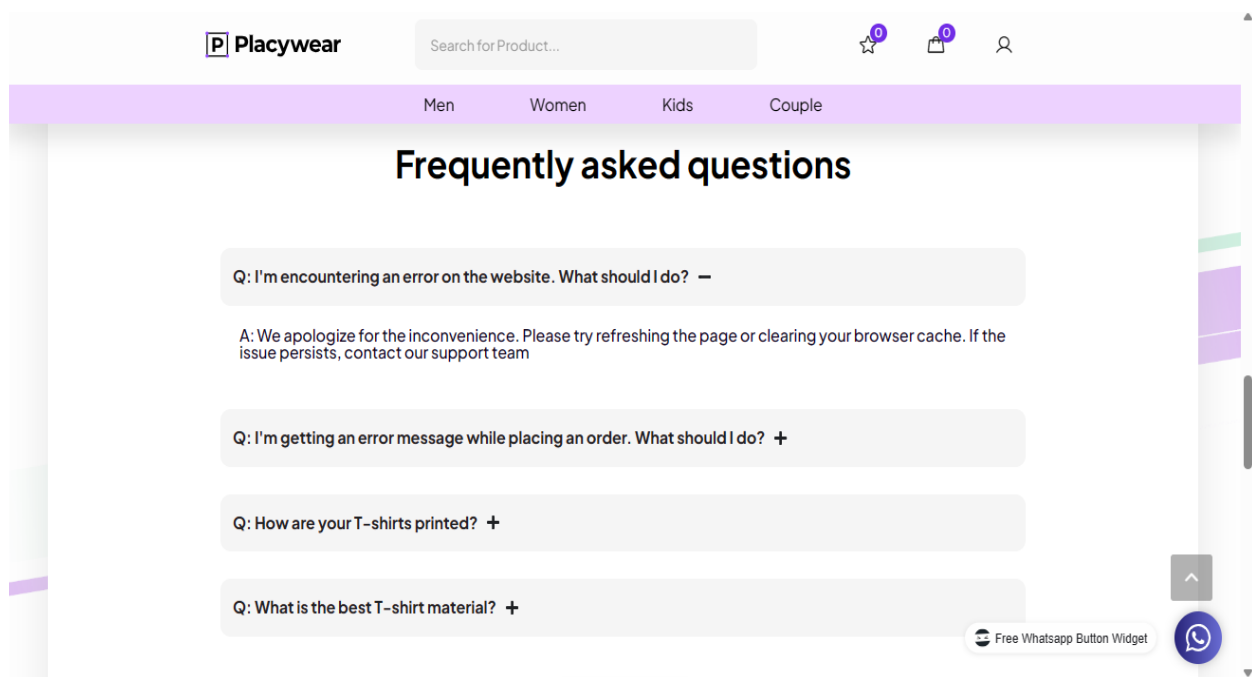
P Placywear

Search for Product...

0 0

Men Women Kids Couple

Frequently asked questions

Q: I'm encountering an error on the website. What should I do? −

A: We apologize for the inconvenience. Please try refreshing the page or clearing your browser cache. If the issue persists, contact our support team

Q: I'm getting an error message while placing an order. What should I do? +

Q: How are your T-shirts printed? +

Q: What is the best T-shirt material? +

Free Whatsapp Button Widget